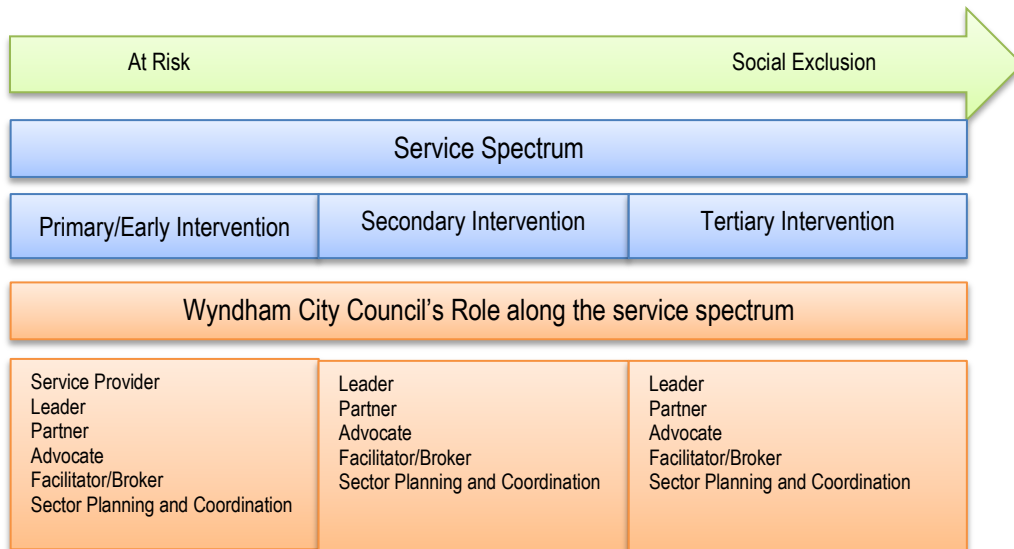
At Risk

Social Exclusion

Service Spectrum

Primary/Early Intervention

Secondary Intervention

Tertiary Intervention

Wyndham City Council's Role along the service spectrum

Service Provider
Leader
Partner
Advocate
Facilitator/Broker
Sector Planning and Coordination

Leader
Partner
Advocate
Facilitator/Broker
Sector Planning and Coordination

Leader
Partner
Advocate
Facilitator/Broker
Sector Planning and Coordination